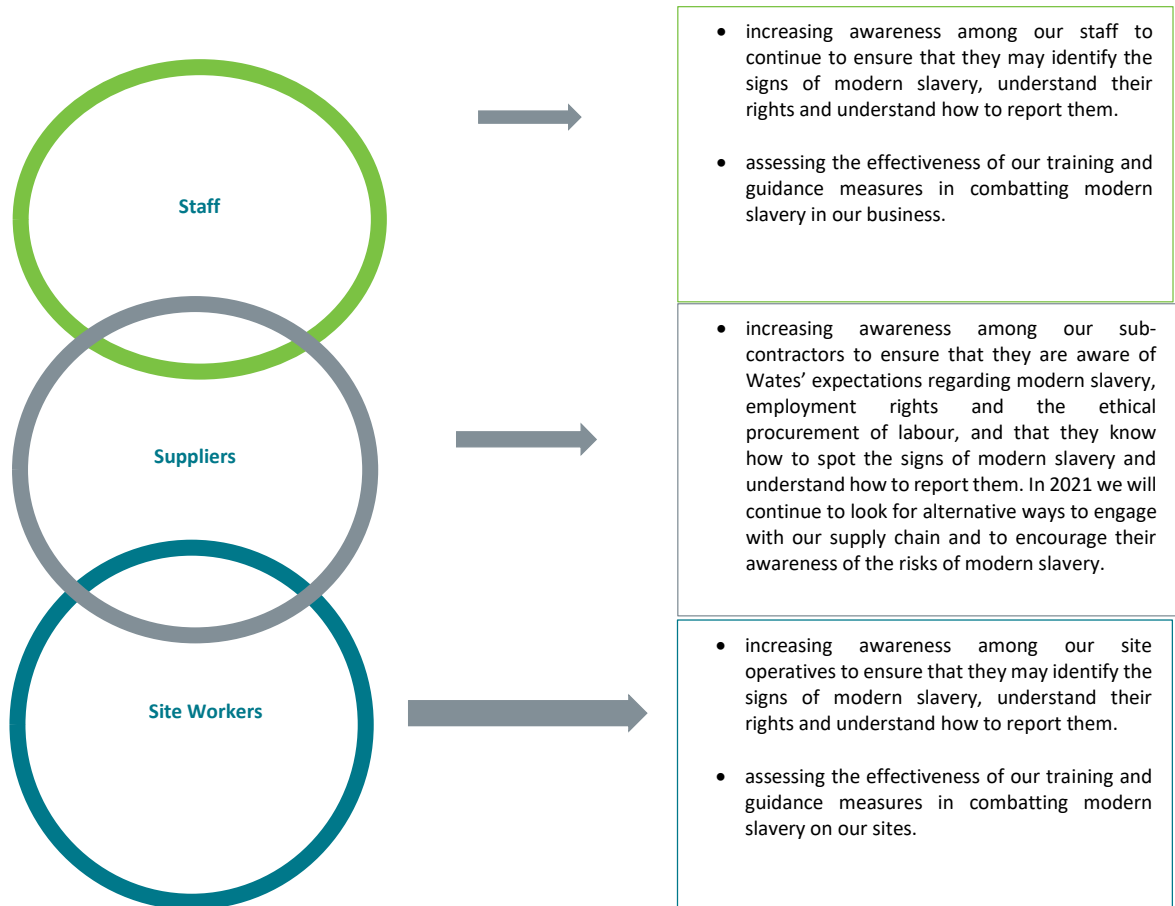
Staff

- increasing awareness among our staff to continue to ensure that they may identify the signs of modern slavery, understand their rights and understand how to report them.
- assessing the effectiveness of our training and guidance measures in combatting modern slavery in our business.

Suppliers

- increasing awareness among our subcontractors to ensure that they are aware of Wates' expectations regarding modern slavery, employment rights and the ethical procurement of labour, and that they know how to spot the signs of modern slavery and understand how to report them. In 2021 we will continue to look for alternative ways to engage with our supply chain and to encourage their awareness of the risks of modern slavery.

Site Workers

- increasing awareness among our site operatives to ensure that they may identify the signs of modern slavery, understand their rights and understand how to report them.
- assessing the effectiveness of our training and guidance measures in combatting modern slavery on our sites.